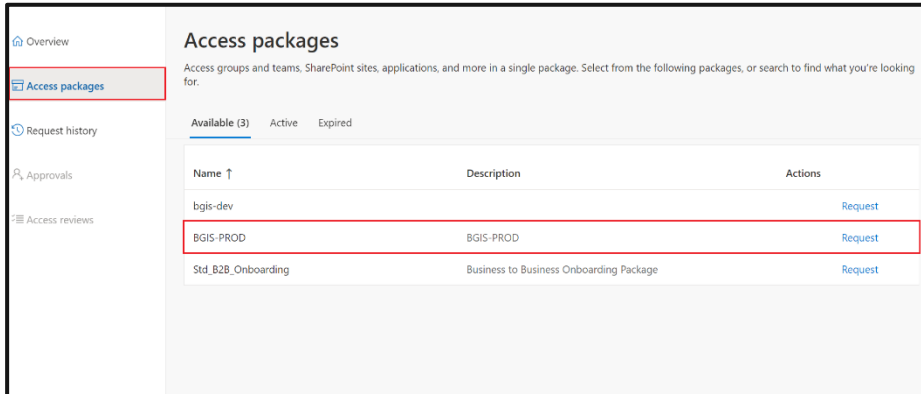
Overview

Access packages

Request history

Approvals

Access reviews

Access packages

Access groups and teams, SharePoint sites, applications, and more in a single package. Select from the following packages, or search to find what you're looking for.

Available (3) Active Expired

| Name ↑ | Description | Actions |
|---|---|---|
| bgis-dev | | Request |
| BGIS-PROD | BGIS-PROD | Request |
| Std_B2B_Onboarding | Business to Business Onboarding Package | Request |